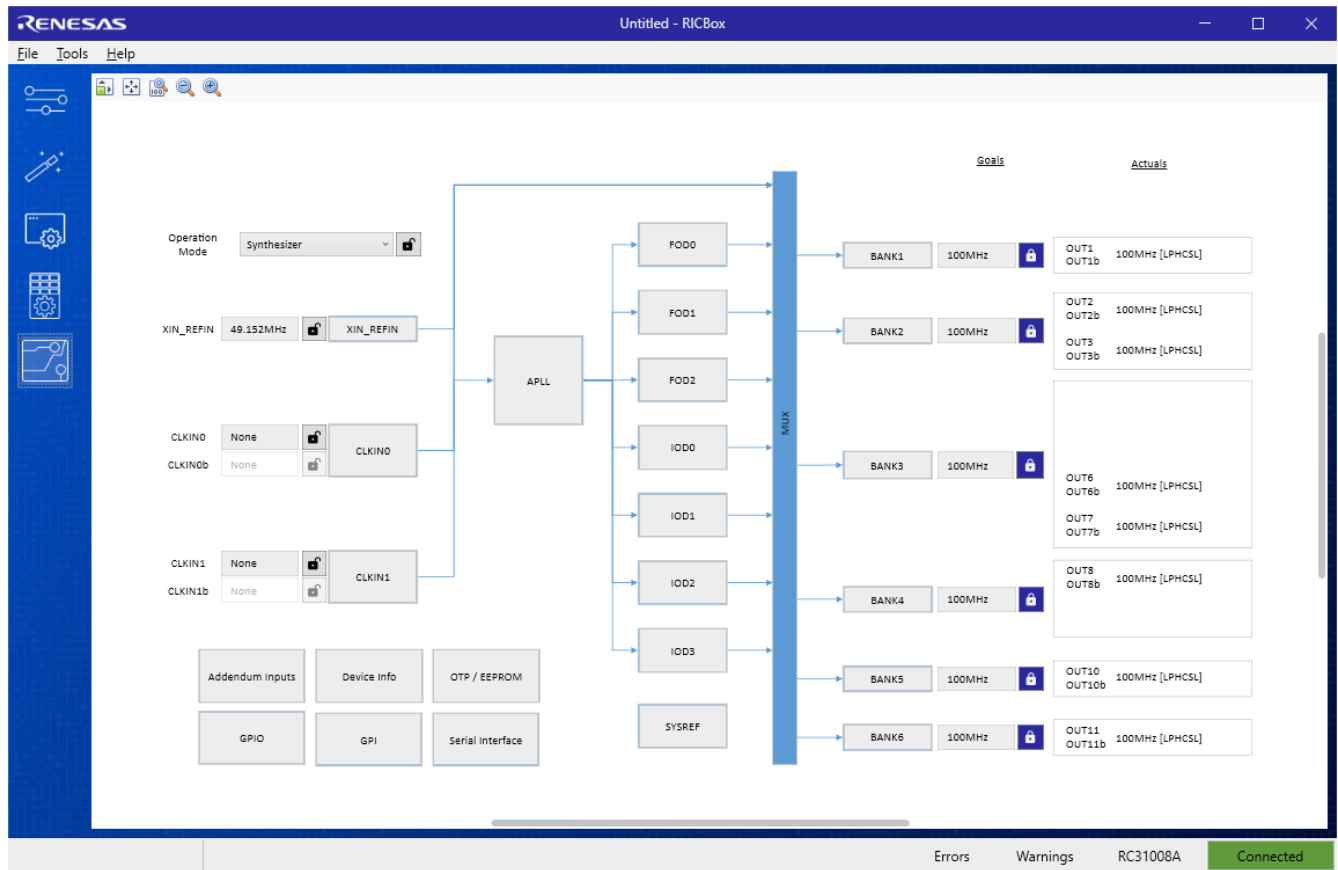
RENESAS
Untitled - RICBox

File Tools Help

Goals
Actuals

Operation Mode
Synthesizer

XIN_REFIN
49.152MHz
XIN_REFIN

CLKIN0
None
CLKIN0b
None
CLKIN0

CLKIN1
None
CLKIN1b
None
CLKIN1

APLL

FOD0
FOD1
FOD2
IOD0
IOD1
IOD2
IOD3
SYSREF

MUX

BANK1
100MHz
OUT1
OUT1b
100MHz [LPHCSL]

BANK2
100MHz
OUT2
OUT2b
100MHz [LPHCSL]
OUT3
OUT3b
100MHz [LPHCSL]

BANK3
100MHz
OUT6
OUT6b
100MHz [LPHCSL]
OUT7
OUT7b
100MHz [LPHCSL]

BANK4
100MHz
OUT8
OUT8b
100MHz [LPHCSL]

BANK5
100MHz
OUT10
OUT10b
100MHz [LPHCSL]

BANK6
100MHz
OUT11
OUT11b
100MHz [LPHCSL]

Addendum Inputs
Device Info
OTP / EEPROM
GPIO
GPI
Serial Interface

Errors
Warnings
RC31008A
Connected